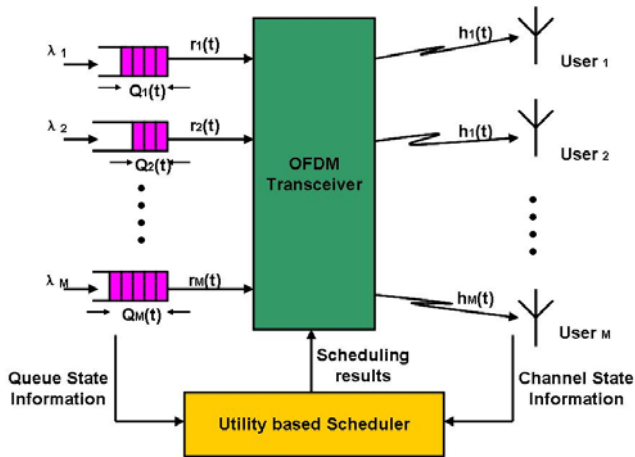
$\lambda_1$

$Q_1(t)$

$r_1(t)$

$\lambda_2$

$Q_2(t)$

$r_2(t)$

$\lambda_M$

$Q_M(t)$

$r_M(t)$

OFDM Transceiver

$h_1(t)$

User 1

$h_1(t)$

User 2

$h_M(t)$

User M

Queue State Information

Scheduling results

Channel State Information

Utility based Scheduler